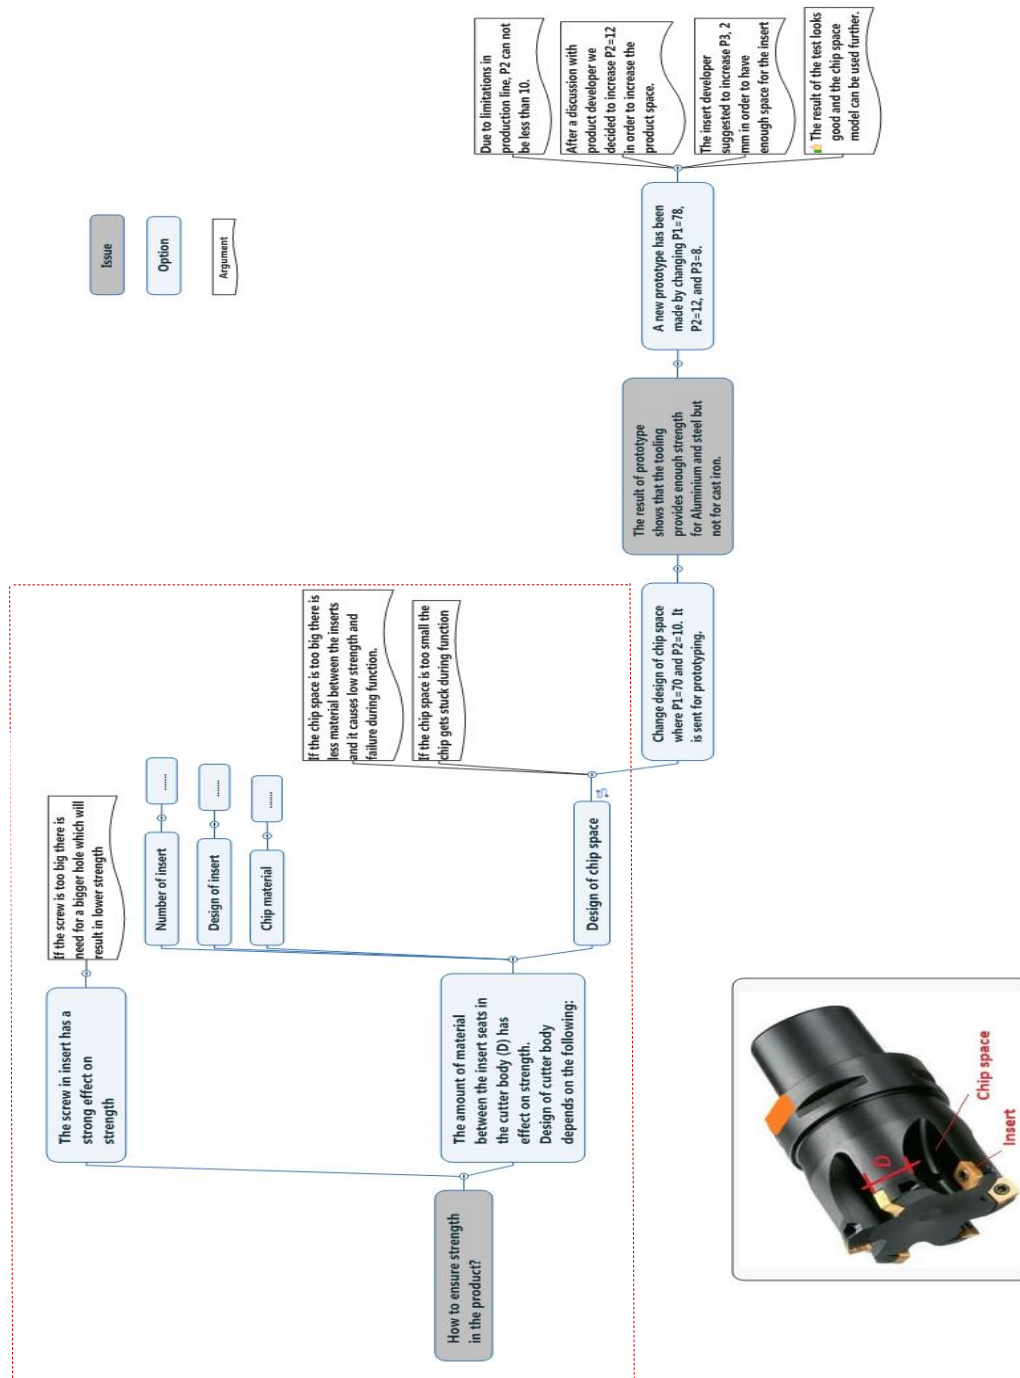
Issue

Option

Argument

How to ensure strength in the product?

The screw in insert has a strong effect on strength

If the screw is too big there is need for a bigger hole which will result in lower strength

The amount of material between the insert seats in the cutter body (D) has effect on strength. Design of cutter body depends on the following:

Number of insert

......

Design of insert

......

Chip material

......

Design of chip space

If the chip space is too big there is less material between the inserts and it causes low strength and failure during function.

If the chip space is too small the chip gets stuck during function

Change design of chip space where P1=70 and P2=10. It is sent for prototyping.

The result of prototype shows that the tooling provides enough strength for Aluminium and steel but not for cast iron.

A new prototype has been made by changing P1=78, P2=12, and P3=8.

Due to limitations in production line, P2 can not be less than 10.

After a discussion with product developer we decided to increase P2=12 in order to increase the product space.

The insert developer suggested to increase P3, 2 mm in order to have enough space for the insert

The result of the test looks good and the chip space model can be used further.

D

Chip space

Insert